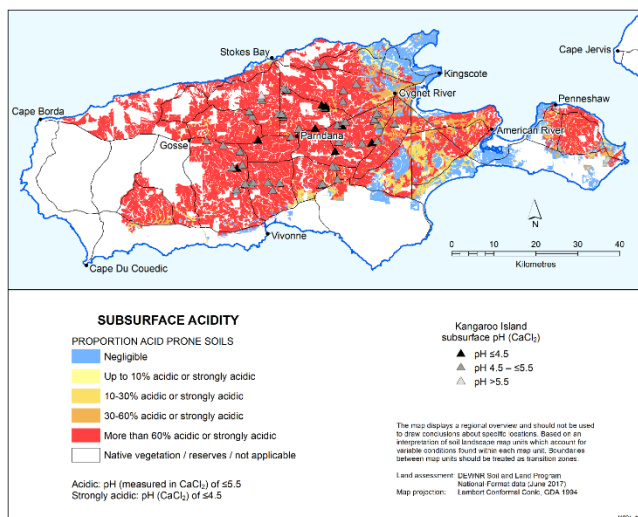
Stokes Bay
Cape Jervis
Kingscote
Cygnet River
Cape Borda
Penneshaw
Parndana
American River
Gosse
Vivonne
N
Cape Du Couedic
0 10 20 30 40
Kilometres

SUBSURFACE ACIDITY
PROPORTION ACID PRONE SOILS
Negligible
Up to 10% acidic or strongly acidic
10-30% acidic or strongly acidic
30-60% acidic or strongly acidic
More than 60% acidic or strongly acidic
Native vegetation / reserves / not applicable

Acidic: pH (measured in $CaCl_2$) of ≤5.5
Strongly acidic: pH ($CaCl_2$) of ≤4.5

Kangaroo Island
subsurface pH ($CaCl_2$)
pH ≤4.5
pH 4.5 – ≤5.5
pH >5.5

The map displays a regional overview and should not be used to draw conclusions about specific locations. Based on an interpretation of soil landscape map units which account for variable conditions found within each map unit. Boundaries between map units should be treated as transition zones

Land assessment: DEWNR Soil and Land Program
National Format data (June 2017)
Map projection: Lambert Conformal Conic, GDA 1994